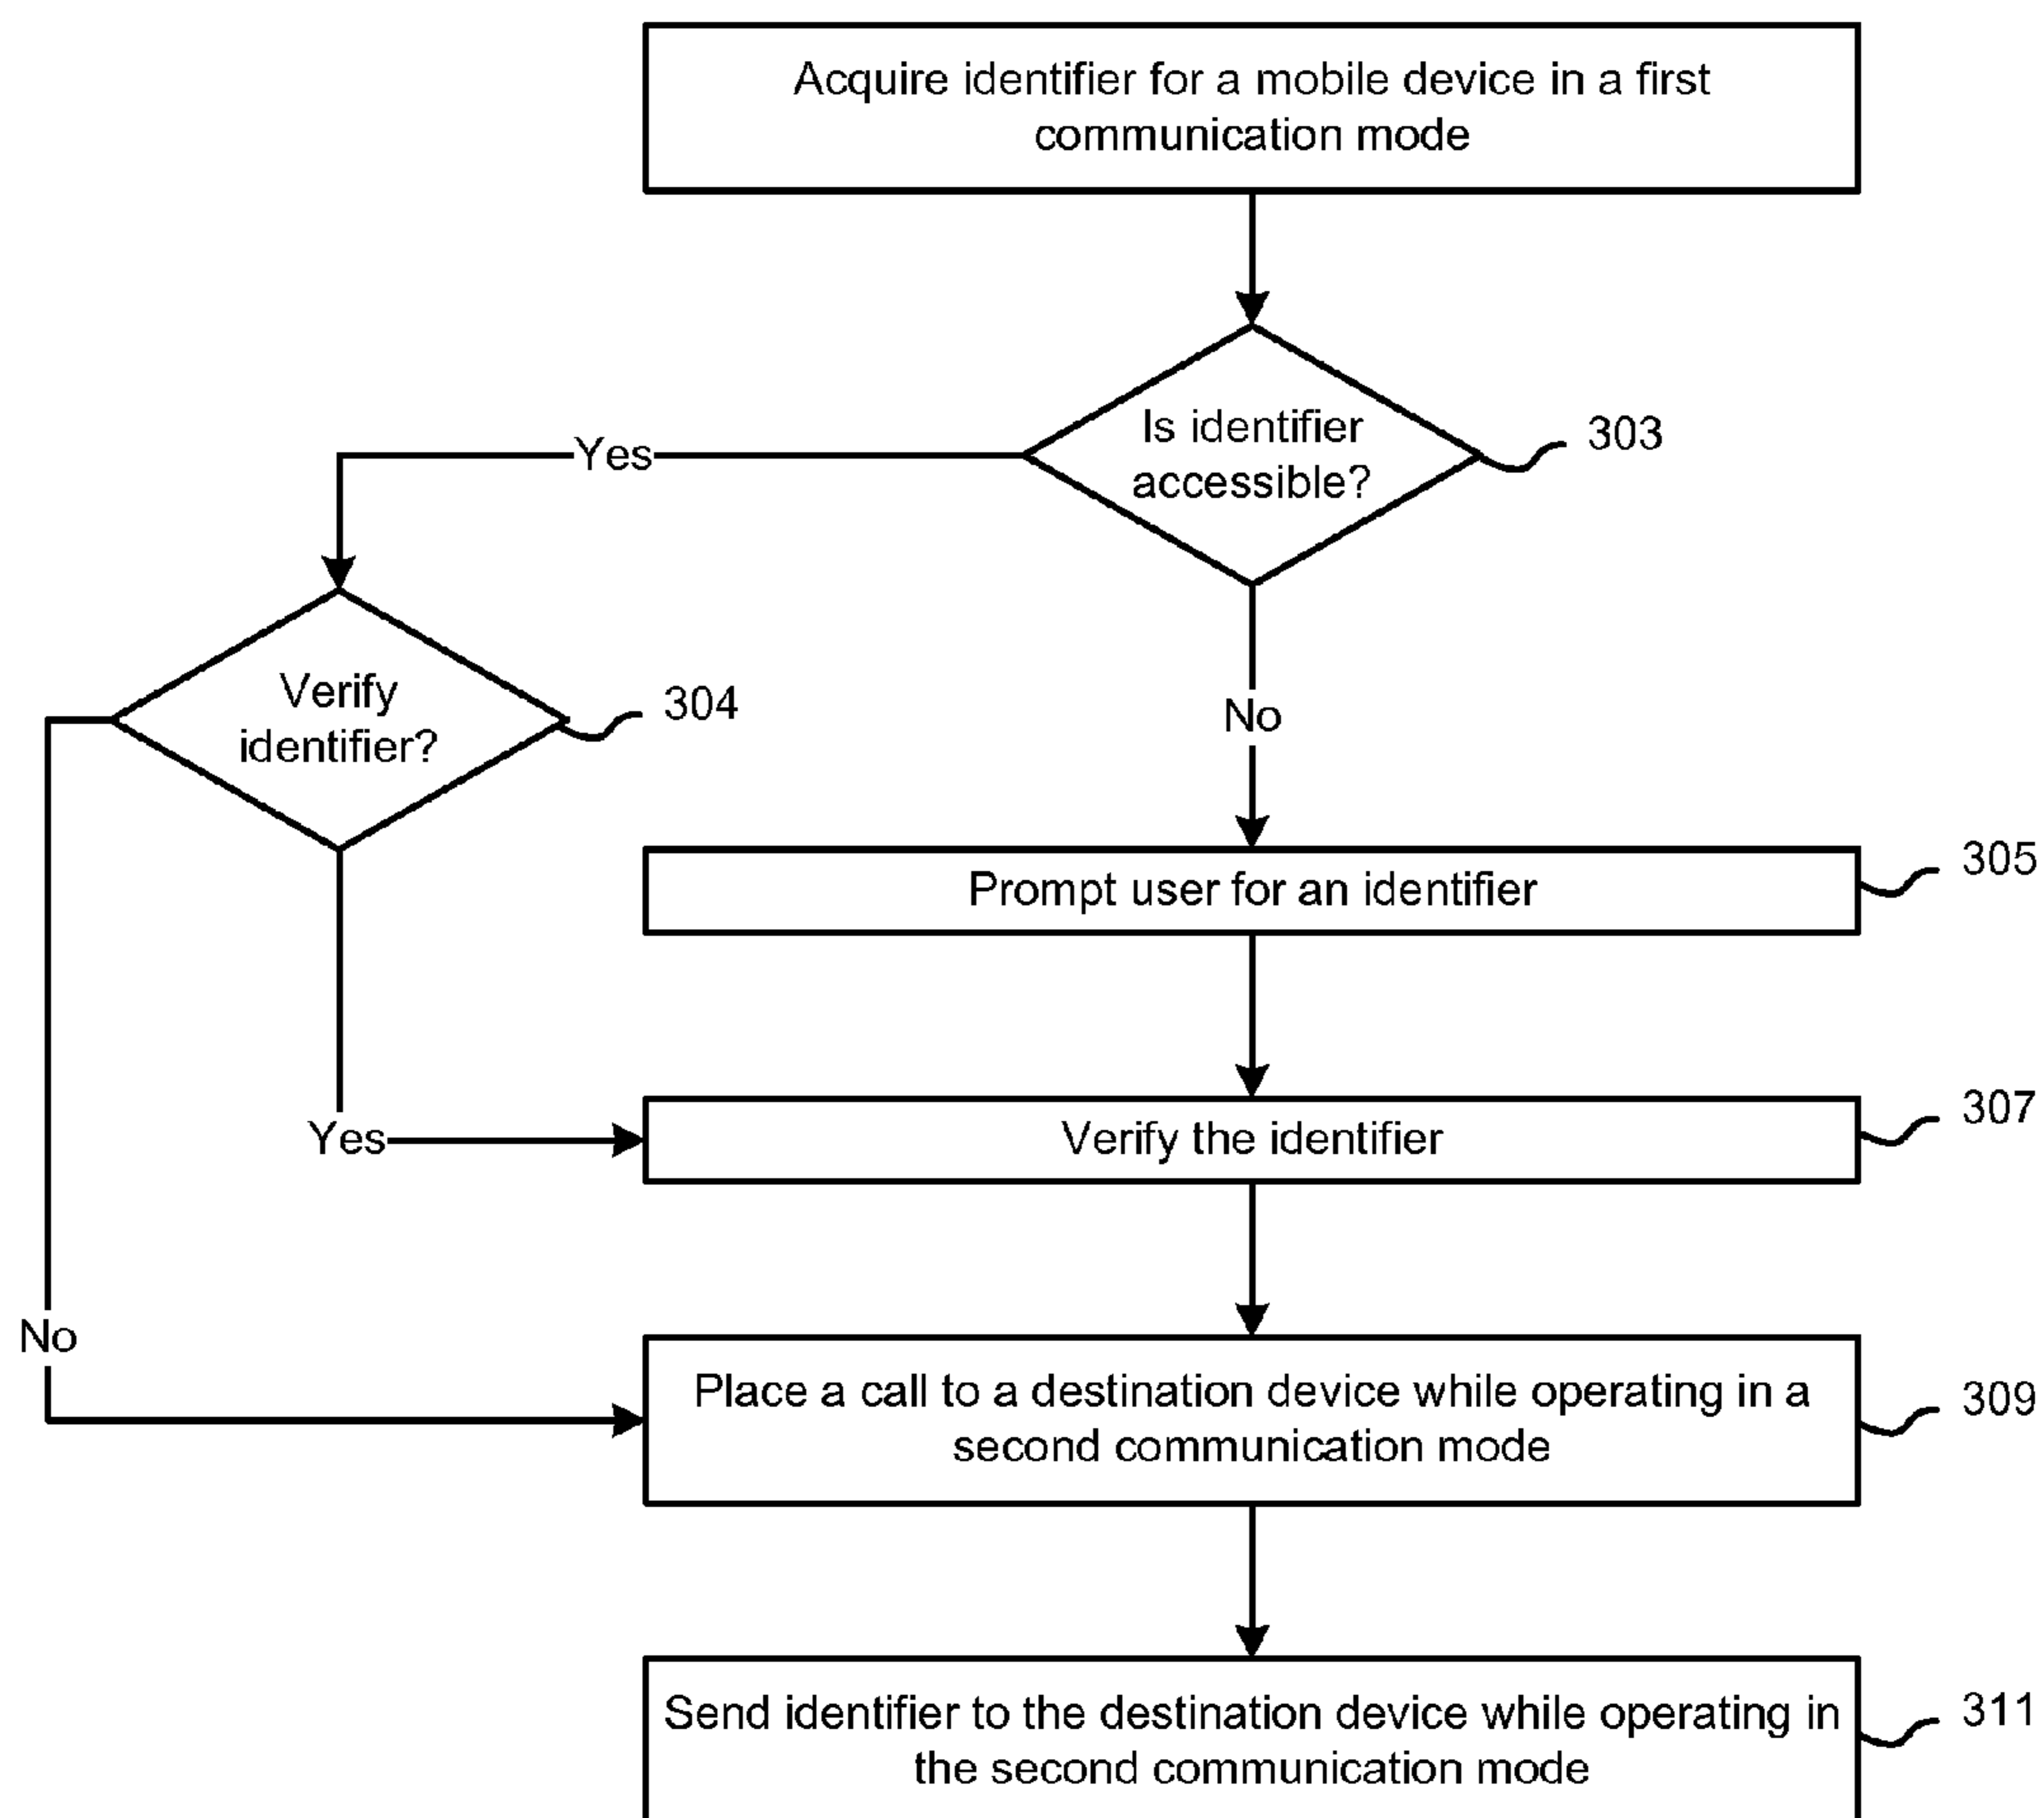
Acquire identifier for a mobile device in a first communication mode

Is identifier accessible?

303

Yes

No

Verify identifier?

304

Prompt user for an identifier

305

Yes

Verify the identifier

307

No

Place a call to a destination device while operating in a second communication mode

309

Send identifier to the destination device while operating in the second communication mode

311